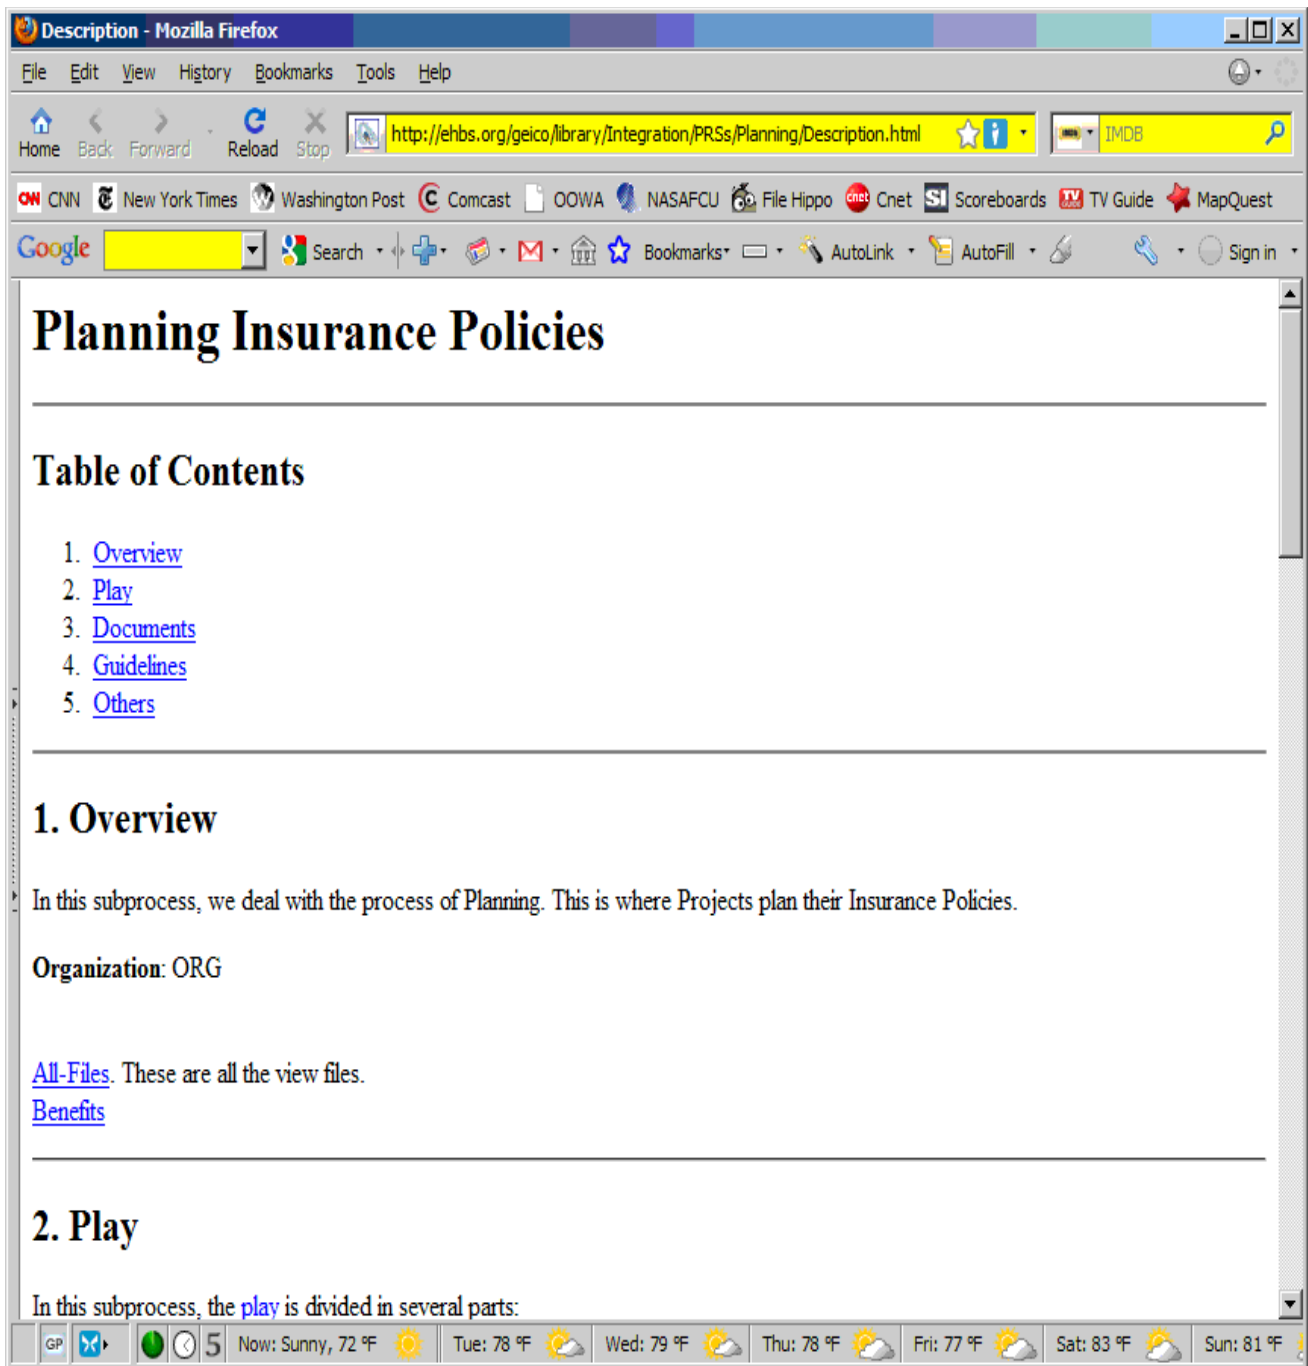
Description - Mozilla Firefox

File Edit View History Bookmarks Tools Help

Home Back Forward Reload Stop http://ehbs.org/geico/library/Integration/PRSs/Planning/Description.html IMDB

CNN New York Times Washington Post Comcast OOWA NASAFCU File Hippo Cnet Scoreboards TV Guide MapQuest

Google Search Bookmarks AutoLink AutoFill Sign in

# Planning Insurance Policies

## Table of Contents

1. Overview
2. Play
3. Documents
4. Guidelines
5. Others

## 1. Overview

In this subprocess, we deal with the process of Planning. This is where Projects plan their Insurance Policies.

**Organization**: ORG

All-Files. These are all the view files.
Benefits

## 2. Play

In this subprocess, the play is divided in several parts:

GP 5 Now: Sunny, 72 °F Tue: 78 °F Wed: 79 °F Thu: 78 °F Fri: 77 °F Sat: 83 °F Sun: 81 °F